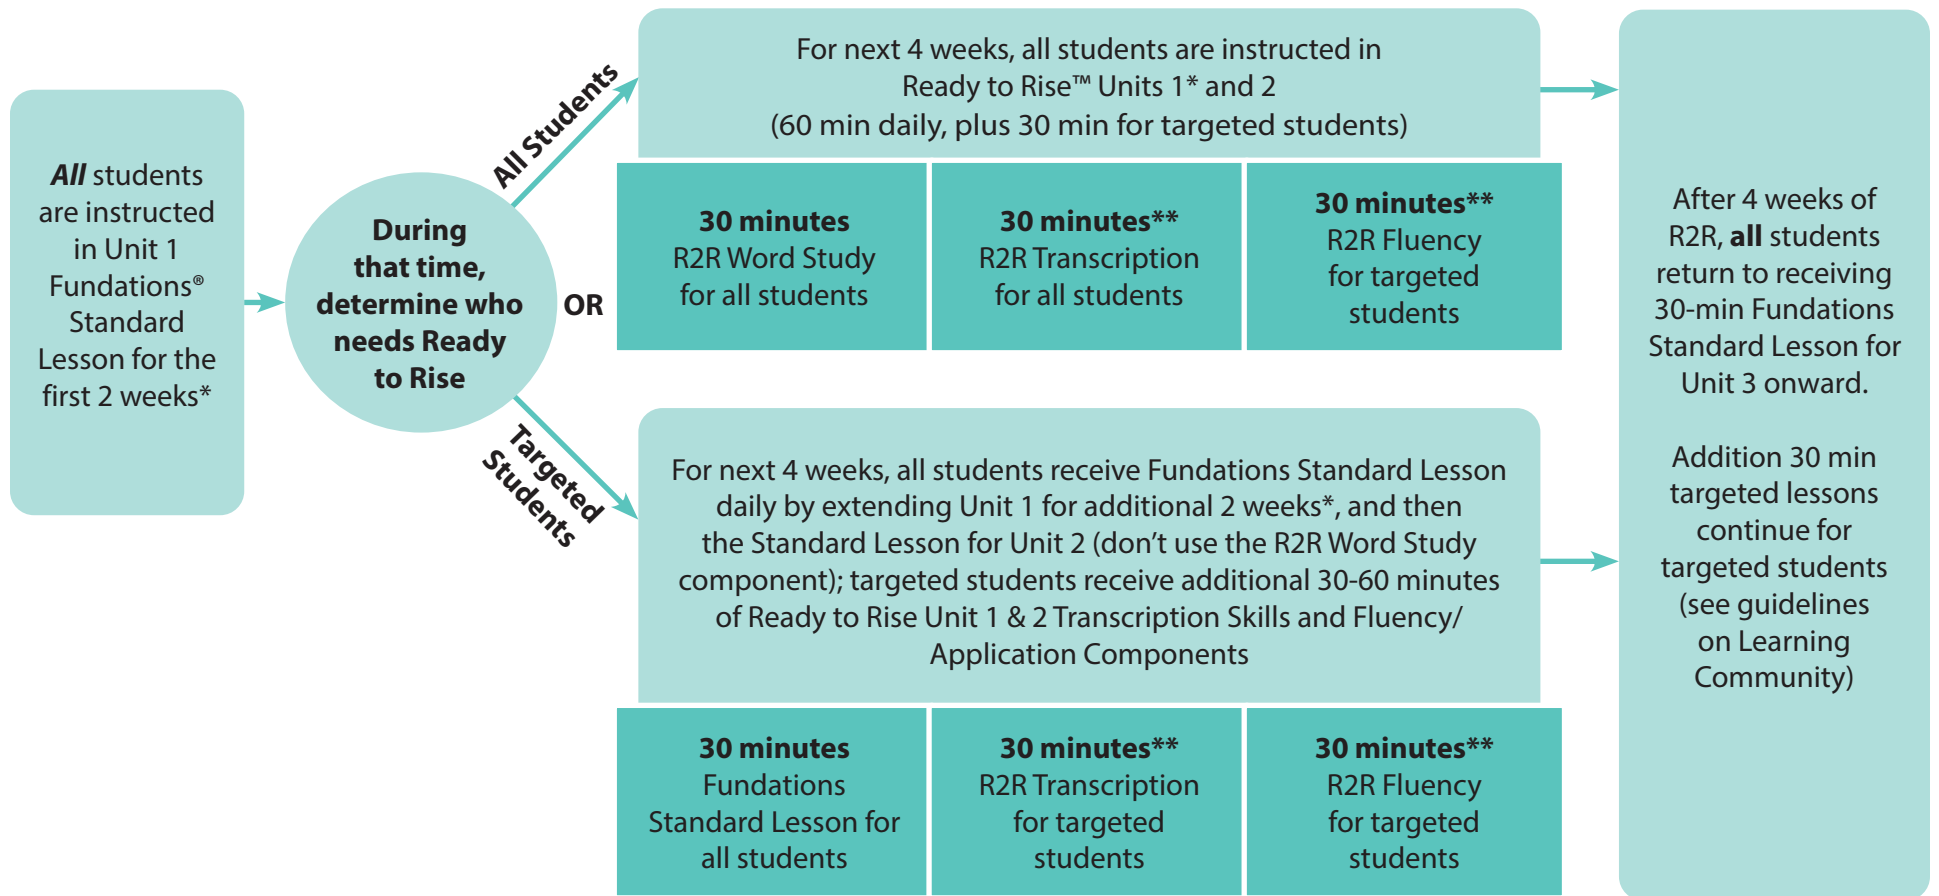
**All** students are instructed in Unit 1 Fundations® Standard Lesson for the first 2 weeks*

**During that time, determine who needs Ready to Rise**

**All Students**

**OR**

**Targeted Students**

For next 4 weeks, all students are instructed in Ready to Rise™ Units 1* and 2 (60 min daily, plus 30 min for targeted students)

| **30 minutes** R2R Word Study for all students | **30 minutes\*\*** R2R Transcription for all students | **30 minutes\*\*** R2R Fluency for targeted students |
|---|---|---|

For next 4 weeks, all students receive Fundations Standard Lesson daily by extending Unit 1 for additional 2 weeks*, and then the Standard Lesson for Unit 2 (don't use the R2R Word Study component); targeted students receive additional 30-60 minutes of Ready to Rise Unit 1 & 2 Transcription Skills and Fluency/ Application Components

| **30 minutes** Fundations Standard Lesson for all students | **30 minutes\*\*** R2R Transcription for targeted students | **30 minutes\*\*** R2R Fluency for targeted students |
|---|---|---|

After 4 weeks of R2R, **all** students return to receiving 30-min Fundations Standard Lesson for Unit 3 onward.

Addition 30 min targeted lessons continue for targeted students (see guidelines on Learning Community)